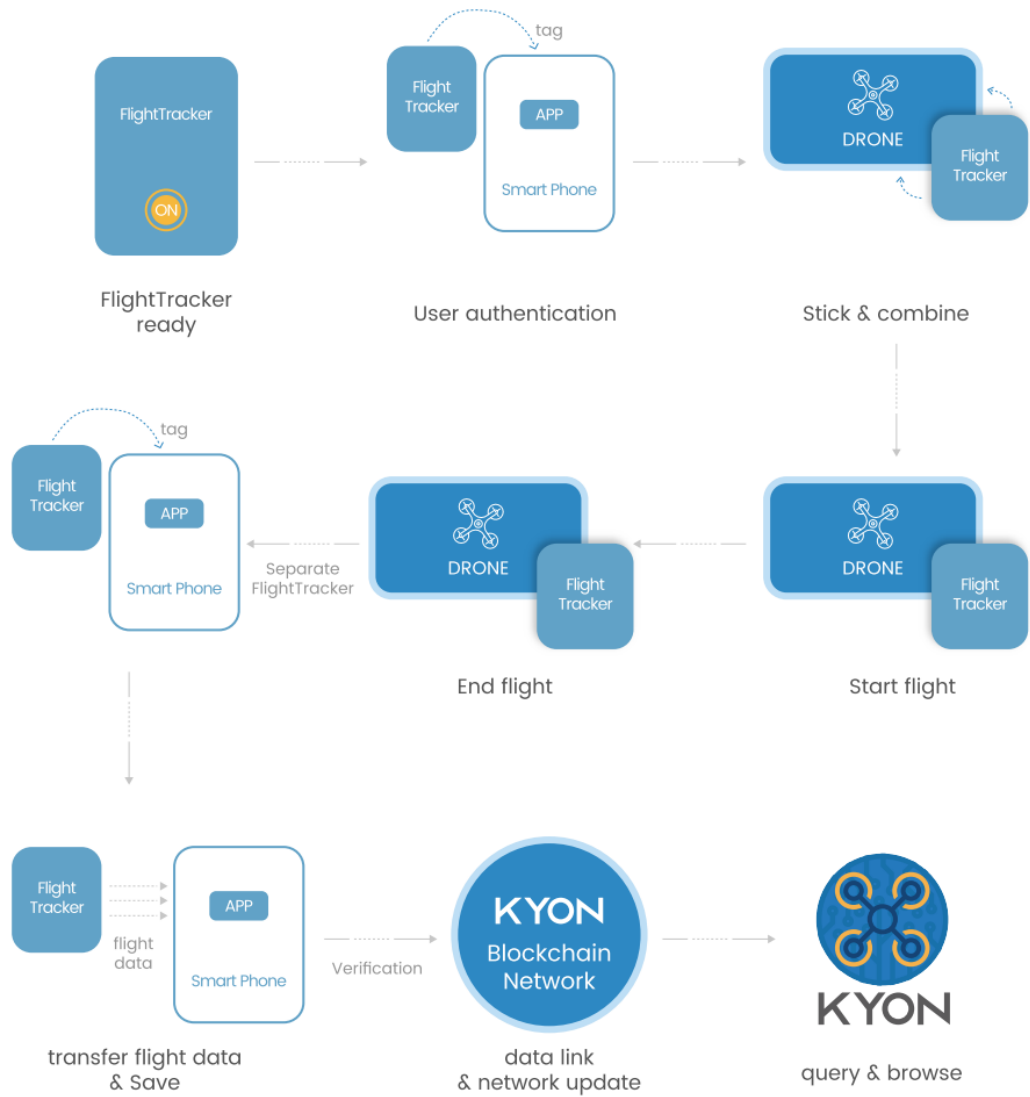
FlightTracker

ON

FlightTracker ready

tag

Flight Tracker

APP

Smart Phone

User authentication

DRONE

Flight Tracker

Stick & combine

tag

Flight Tracker

APP

Smart Phone

Separate FlightTracker

DRONE

Flight Tracker

End flight

DRONE

Flight Tracker

Start flight

Flight Tracker

flight data

APP

Smart Phone

transfer flight data & Save

Verification

KYON Blockchain Network

data link & network update

KYON

query & browse